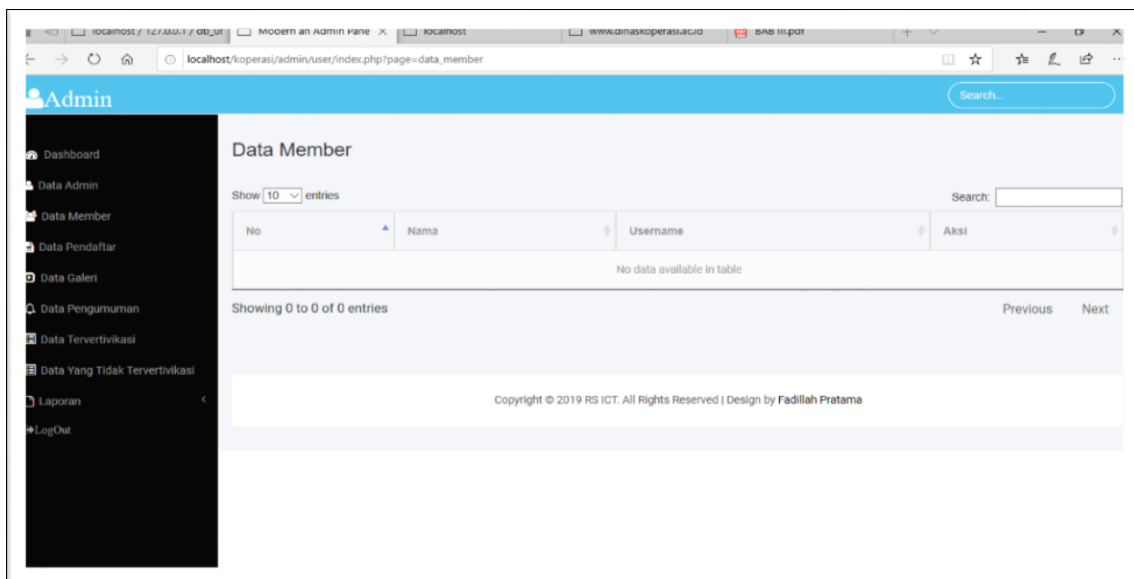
localhost / 127.0.0.1 / db_ur | Modern an Admin Pane × | localhost | www.dinaskoperasi.ac.id | BAB III.pdf

localhost/koperasi/admin/user/index.php?page=data_member

Admin

Search...

Dashboard
Data Admin
Data Member
Data Pendaftar
Data Galeri
Data Pengumuman
Data Tervertivikasi
Data Yang Tidak Tervertivikasi
Laporan
LogOut

Data Member

Show 10 entries

Search:

| No | Nama | Username | Aksi |
|---|---|---|---|
| No data available in table | | | |

Showing 0 to 0 of 0 entries

Previous Next

Copyright © 2019 RS ICT. All Rights Reserved | Design by Fadillah Pratama